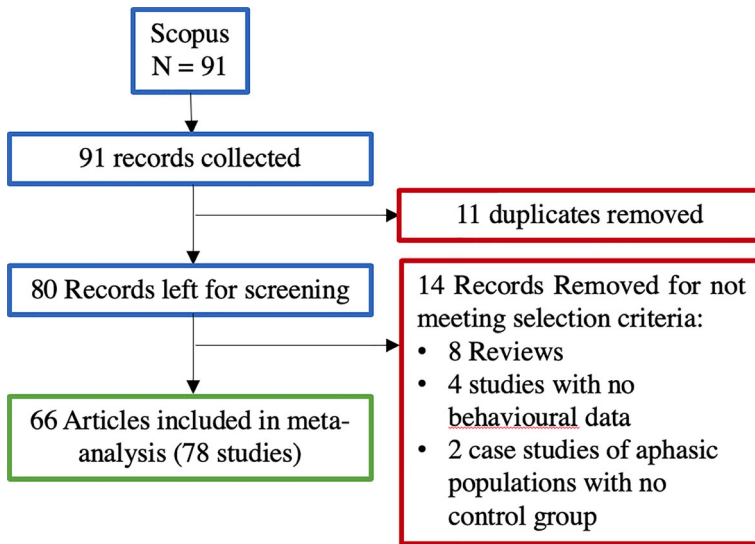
Scopus
N = 91

91 records collected

11 duplicates removed

80 Records left for screening

14 Records Removed for not meeting selection criteria:
• 8 Reviews
• 4 studies with no behavioural data
• 2 case studies of aphasic populations with no control group

66 Articles included in meta-analysis (78 studies)